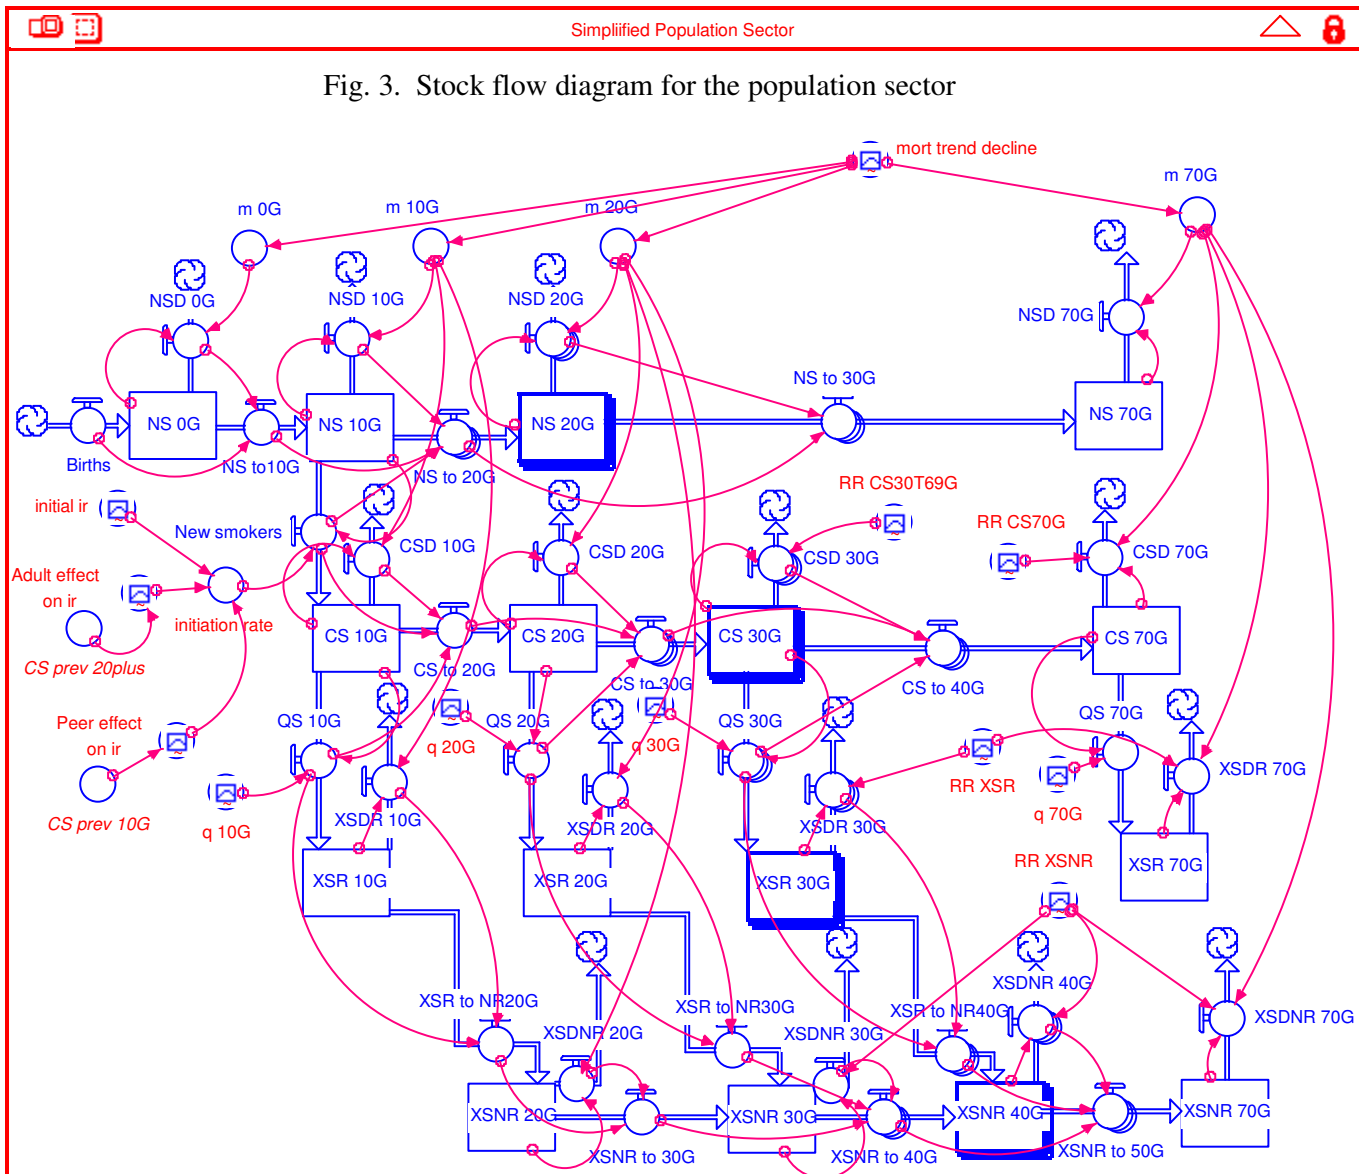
Simpliified Population Sector

Fig. 3. Stock flow diagram for the population sector

mort trend decline
m 70G
m 0G
m 10G
m 20G
NSD 0G
NSD 10G
NSD 20G
NSD 70G
NS 0G
NS 10G
NS 20G
NS to 30G
NS 70G
Births
NS to10G
NS to 20G
initial ir
New smokers
CSD 10G
CSD 20G
RR CS30T69G
CSD 30G
RR CS70G
CSD 70G
Adult effect on ir
initiation rate
CS 10G
CS 20G
CS 30G
CS 70G
CS prev 20plus
CS to 20G
CS to 30G
CS to 40G
Peer effect on ir
QS 10G
QS 20G
q 20G
q 30G
QS 30G
QS 70G
RR XSR
XSDR 70G
q 70G
CS prev 10G
q 10G
XSDR 10G
XSDR 20G
XSDR 30G
XSR 10G
XSR 20G
XSR 30G
XSR 70G
RR XSNR
XSDNR 40G
XSR to NR20G
XSR to NR30G
XSR to NR40G
XSDNR 70G
XSDNR 20G
XSDNR 30G
XSNR 20G
XSNR 30G
XSNR 40G
XSNR 70G
XSNR to 30G
XSNR to 40G
XSNR to 50G